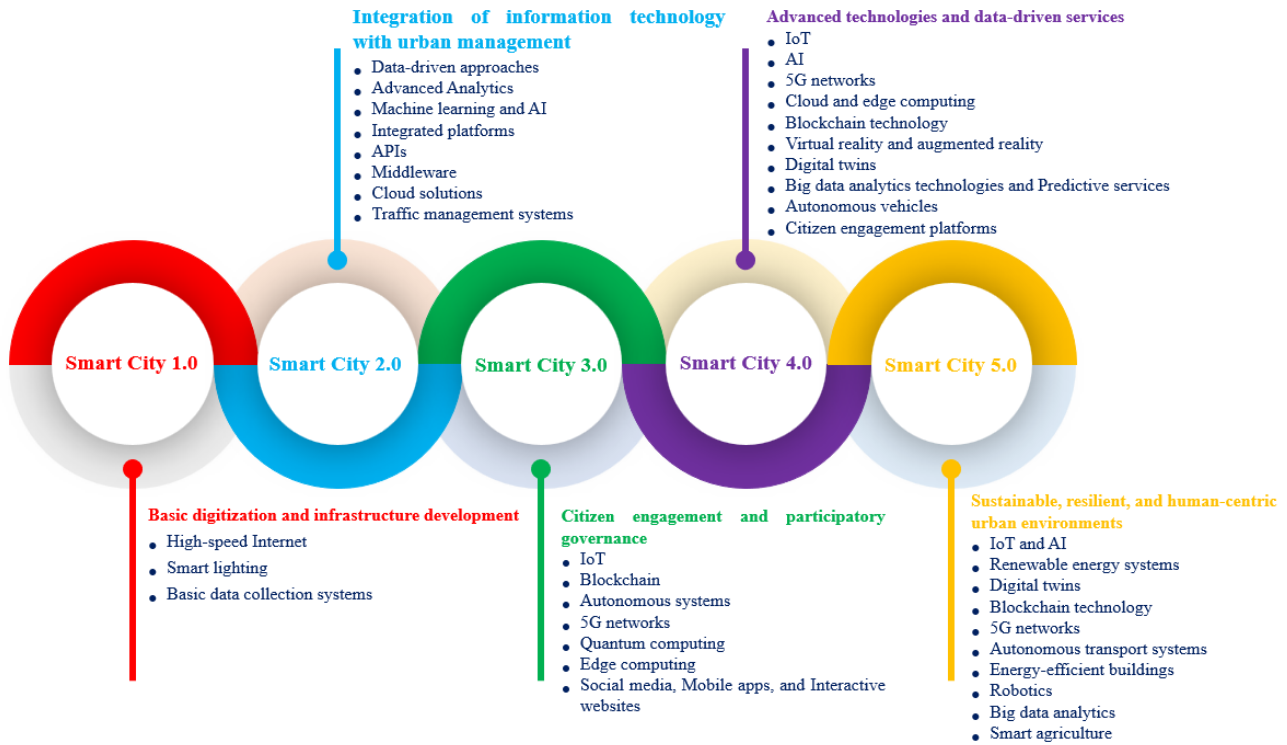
Integration of information technology with urban management
- Data-driven approaches
- Advanced Analytics
- Machine learning and AI
- Integrated platforms
- APIs
- Middleware
- Cloud solutions
- Traffic management systems

Advanced technologies and data-driven services
- IoT
- AI
- 5G networks
- Cloud and edge computing
- Blockchain technology
- Virtual reality and augmented reality
- Digital twins
- Big data analytics technologies and Predictive services
- Autonomous vehicles
- Citizen engagement platforms

Smart City 1.0

Smart City 2.0

Smart City 3.0

Smart City 4.0

Smart City 5.0

Basic digitization and infrastructure development
- High-speed Internet
- Smart lighting
- Basic data collection systems

Citizen engagement and participatory governance
- IoT
- Blockchain
- Autonomous systems
- 5G networks
- Quantum computing
- Edge computing
- Social media, Mobile apps, and Interactive websites

Sustainable, resilient, and human-centric urban environments
- IoT and AI
- Renewable energy systems
- Digital twins
- Blockchain technology
- 5G networks
- Autonomous transport systems
- Energy-efficient buildings
- Robotics
- Big data analytics
- Smart agriculture